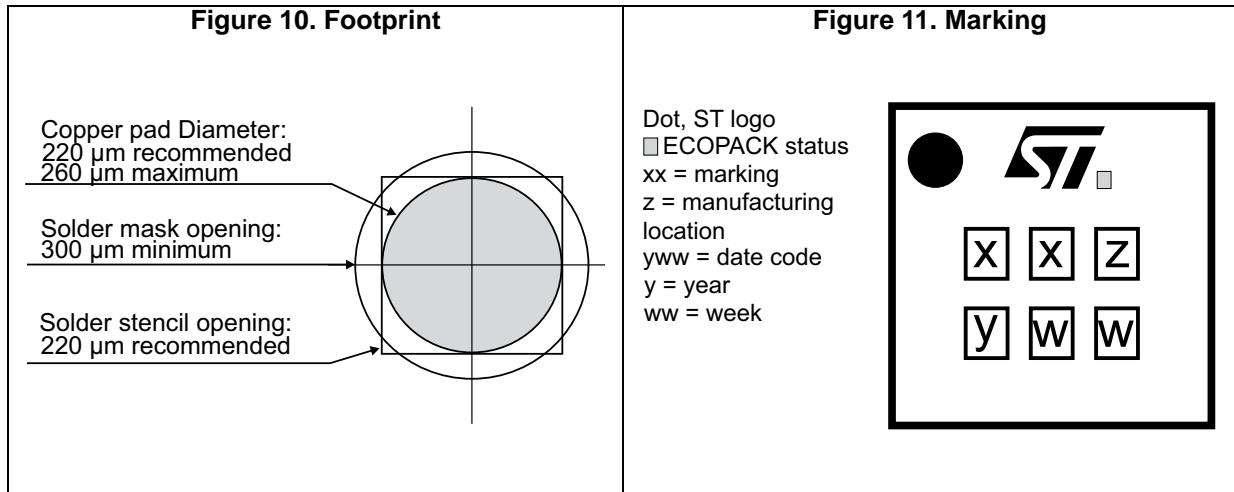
| Figure 10. Footprint | Figure 11. Marking |
|---|---|
| Copper pad Diameter: 220 µm recommended 260 µm maximum<br>Solder mask opening: 300 µm minimum<br>Solder stencil opening: 220 µm recommended | Dot, ST logo<br>ECOPACK status<br>xx = marking<br>z = manufacturing location<br>yww = date code<br>y = year<br>ww = week<br>x x z<br>y w w |